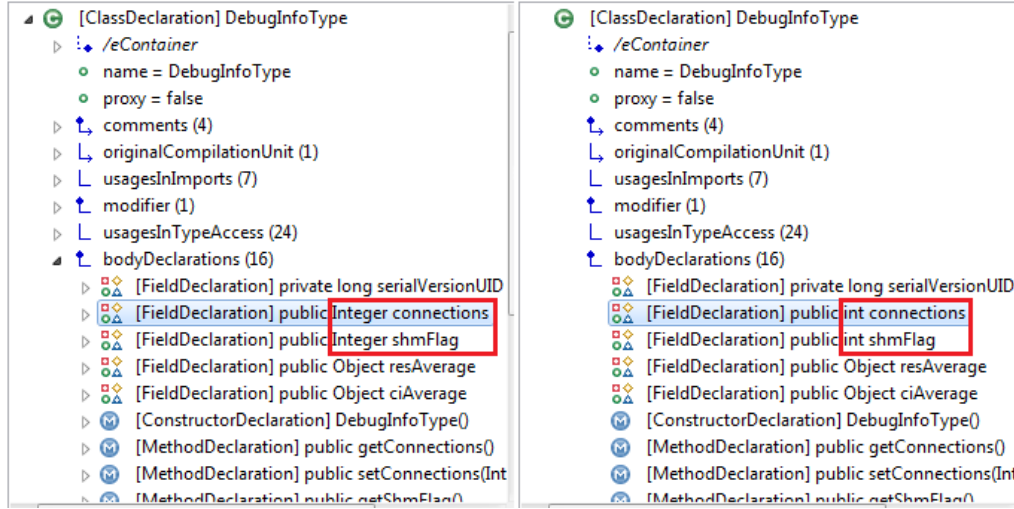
[ClassDeclaration] DebugInfoType
/eContainer
name = DebugInfoType
proxy = false
comments (4)
originalCompilationUnit (1)
usagesInImports (7)
modifier (1)
usagesInTypeAccess (24)
bodyDeclarations (16)
[FieldDeclaration] private long serialVersionUID
[FieldDeclaration] public Integer connections
[FieldDeclaration] public Integer shmFlag
[FieldDeclaration] public Object resAverage
[FieldDeclaration] public Object ciAverage
[ConstructorDeclaration] DebugInfoType()
[MethodDeclaration] public getConnections()
[MethodDeclaration] public setConnections(Int
[MethodDeclaration] public getShmFlag()

[ClassDeclaration] DebugInfoType
/eContainer
name = DebugInfoType
proxy = false
comments (4)
originalCompilationUnit (1)
usagesInImports (7)
modifier (1)
usagesInTypeAccess (24)
bodyDeclarations (16)
[FieldDeclaration] private long serialVersionUID
[FieldDeclaration] public int connections
[FieldDeclaration] public int shmFlag
[FieldDeclaration] public Object resAverage
[FieldDeclaration] public Object ciAverage
[ConstructorDeclaration] DebugInfoType()
[MethodDeclaration] public getConnections()
[MethodDeclaration] public setConnections(Int
[MethodDeclaration] public getShmFlag()